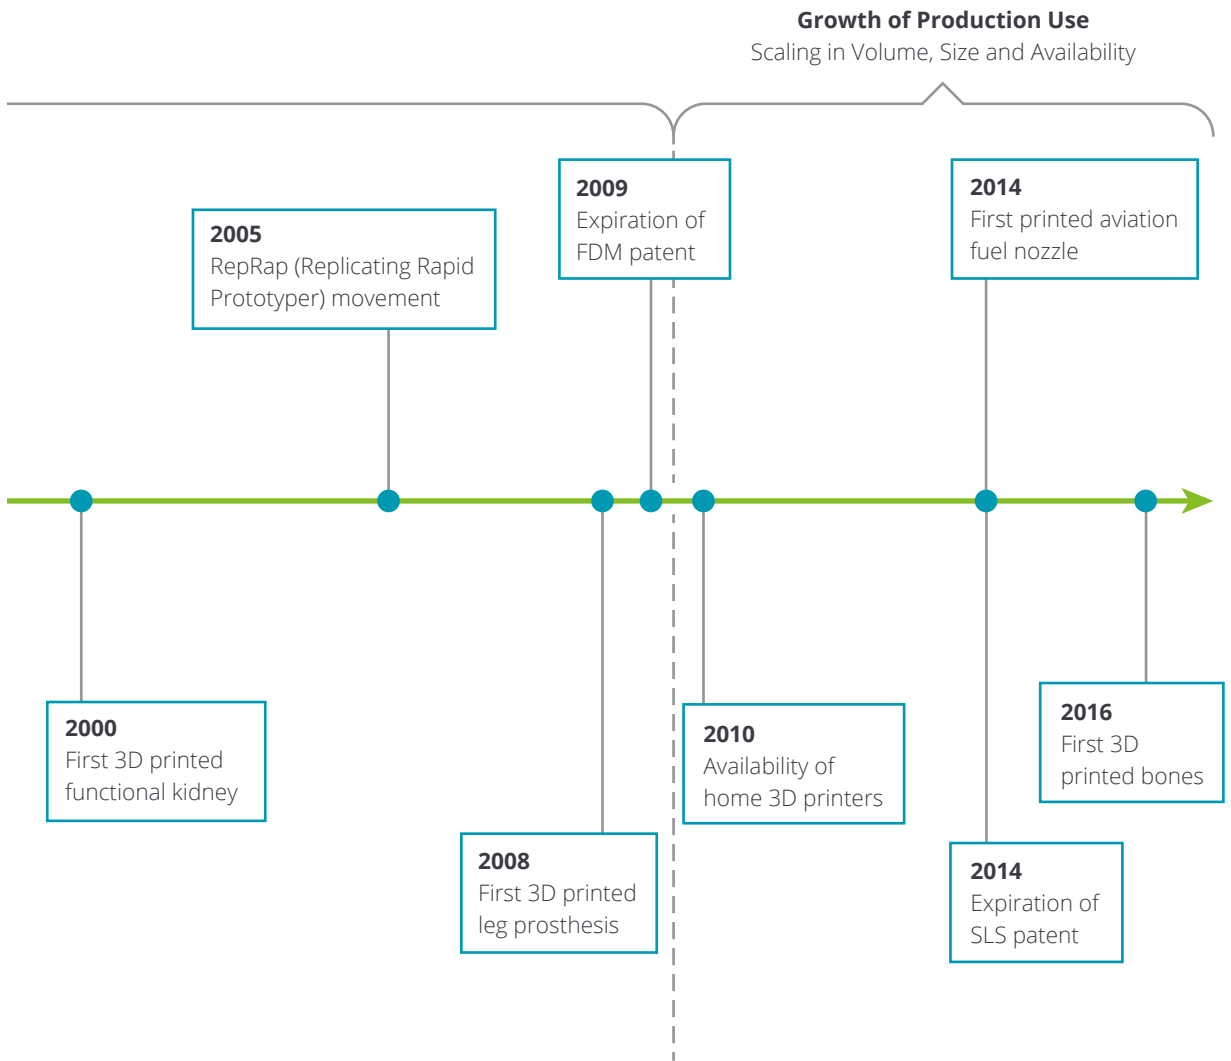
Growth of Production Use
Scaling in Volume, Size and Availability

2005
RepRap (Replicating Rapid Prototyper) movement

2009
Expiration of FDM patent

2014
First printed aviation fuel nozzle

2000
First 3D printed functional kidney

2008
First 3D printed leg prosthesis

2010
Availability of home 3D printers

2016
First 3D printed bones

2014
Expiration of SLS patent